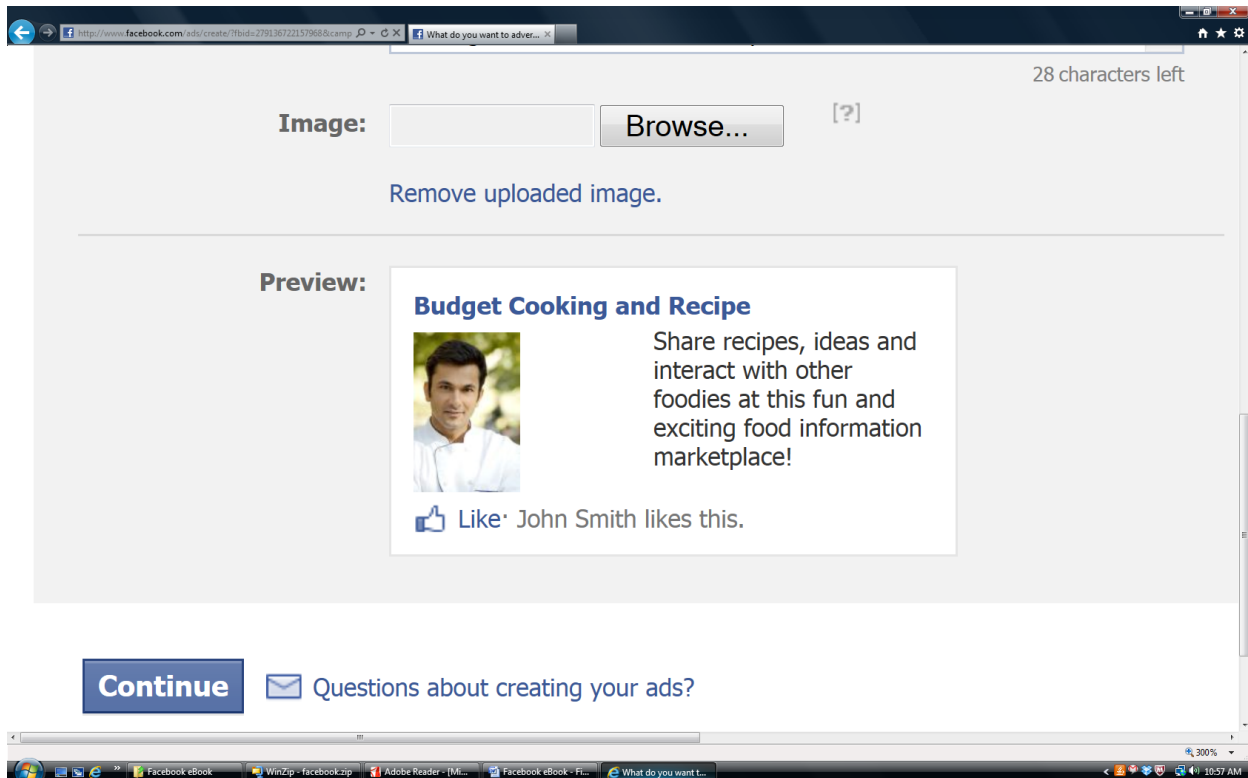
http://www.facebook.com/ads/create/?fbid=279136722157968&camp
What do you want to adver...

28 characters left

Image: Browse... [?]

Remove uploaded image.

Preview:

Budget Cooking and Recipe

Share recipes, ideas and interact with other foodies at this fun and exciting food information marketplace!

Like · John Smith likes this.

Continue Questions about creating your ads?

300%

Facebook eBook
WinZip - facebook.zip
Adobe Reader - [Mi...
Facebook eBook - Fi...
What do you want t...
10:57 AM